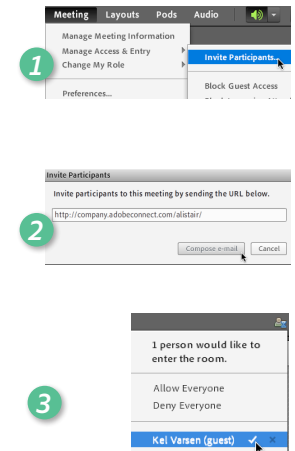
Meeting Layouts Pods Audio

Manage Meeting Information
Manage Access & Entry
Change My Role

Preferences...

Invite Participants...

Block Guest Access

1

Invite Participants

Invite participants to this meeting by sending the URL below.

http://company.adobeconnect.com/alistair/

Compose e-mail
Cancel

2

1 person would like to enter the room.

Allow Everyone
Deny Everyone

Kel Varsen (guest)

3